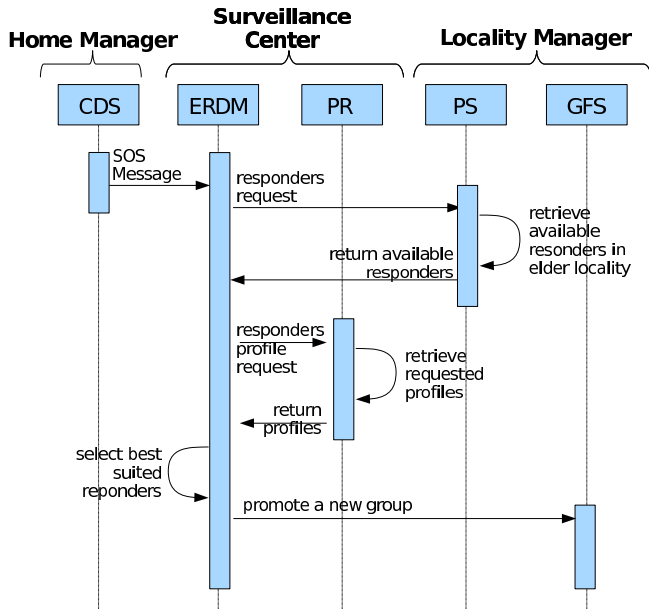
Home Manager

Surveillance Center

Locality Manager

CDS

ERDM

PR

PS

GFS

SOS Message

responders request

retrieve available resonders in elder locality

return available responders

responders profile request

retrieve requested profiles

return profiles

select best suited reponders

promote a new group